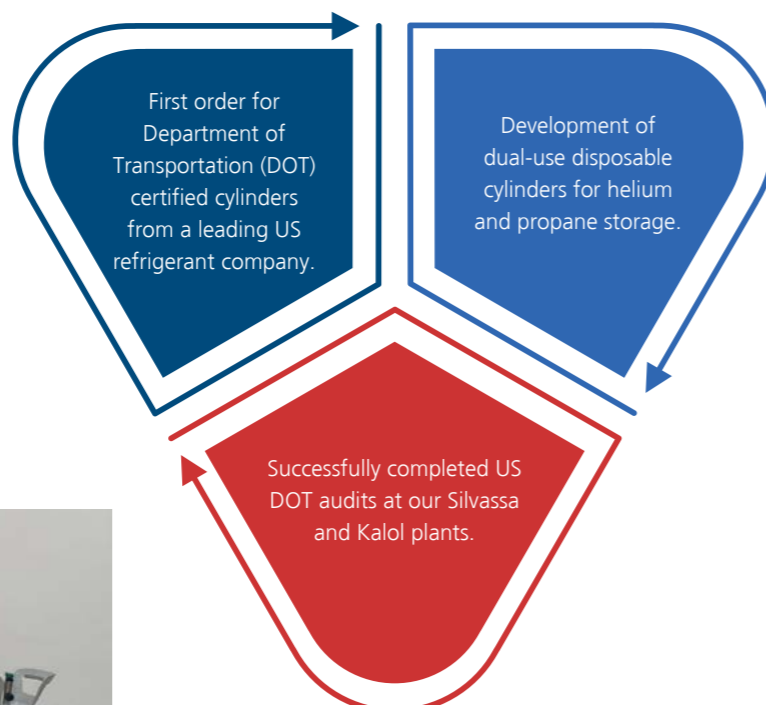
First order for Department of Transportation (DOT) certified cylinders from a leading US refrigerant company.

Development of dual-use disposable cylinders for helium and propane storage.

Successfully completed US DOT audits at our Silvassa and Kalol plants.